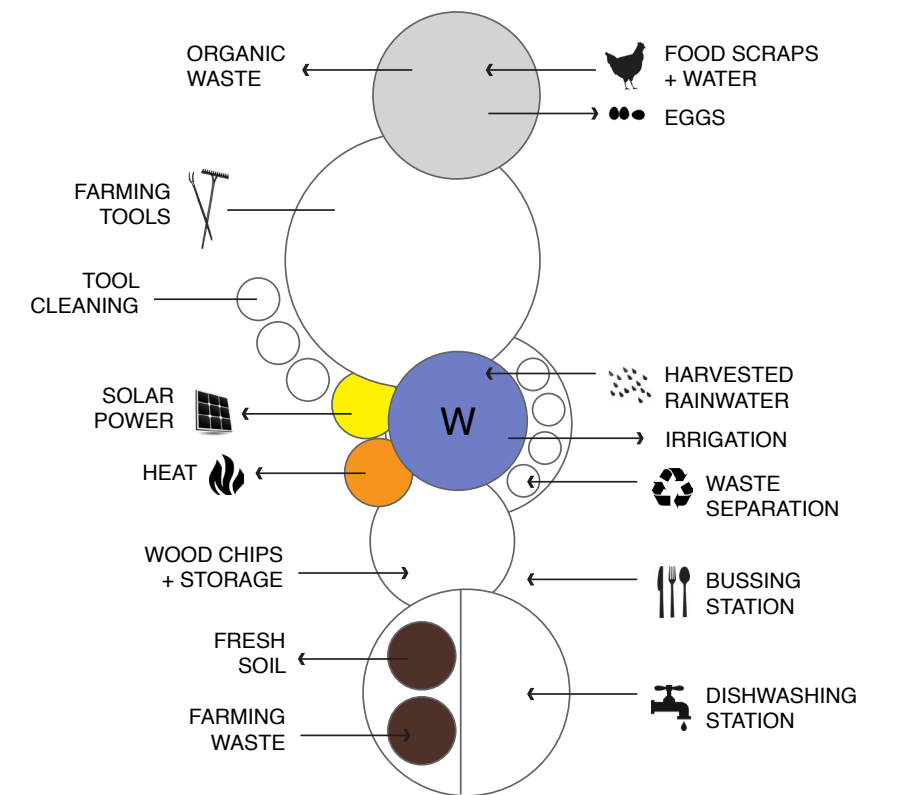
ORGANIC WASTE

FOOD SCRAPS + WATER

EGGS

FARMING TOOLS

TOOL CLEANING

HARVESTED RAINWATER

SOLAR POWER

W

IRRIGATION

HEAT

WASTE SEPARATION

WOOD CHIPS + STORAGE

BUSSING STATION

FRESH SOIL

DISHWASHING STATION

FARMING WASTE